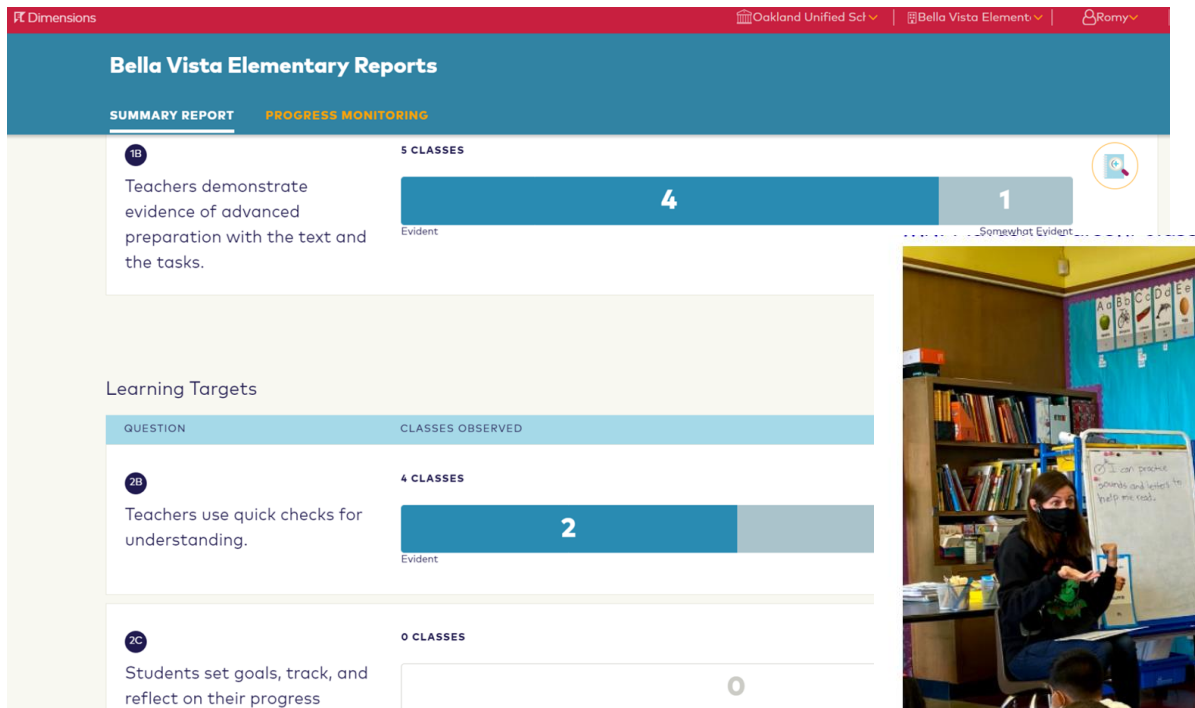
Dimensions
Oakland Unified Sch
Bella Vista Element
Romy

Bella Vista Elementary Reports

SUMMARY REPORT
PROGRESS MONITORING

1B
Teachers demonstrate evidence of advanced preparation with the text and the tasks.

5 CLASSES
4
1
Evident
Somewhat Evident

Learning Targets

| QUESTION | CLASSES OBSERVED |
|---|---|

2B
Teachers use quick checks for understanding.

4 CLASSES
2
Evident

2C
Students set goals, track, and reflect on their progress

0 CLASSES
0

Aa Bb Cc Dd Ee
I can practice sounds and letters to help me read.